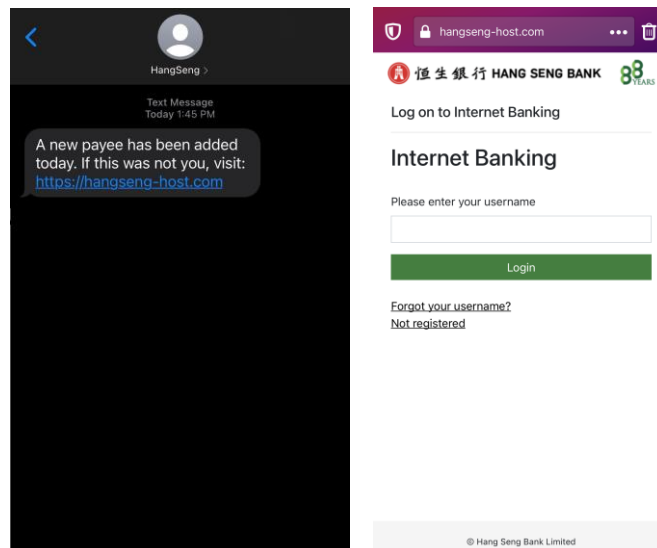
HangSeng >

Text Message
Today 1:45 PM

A new payee has been added today. If this was not you, visit: https://hangseng-host.com

hangseng-host.com •••

恒生銀行 HANG SENG BANK 88 YEARS

Log on to Internet Banking

Internet Banking

Please enter your username

Login

Forgot your username?
Not registered

© Hang Seng Bank Limited